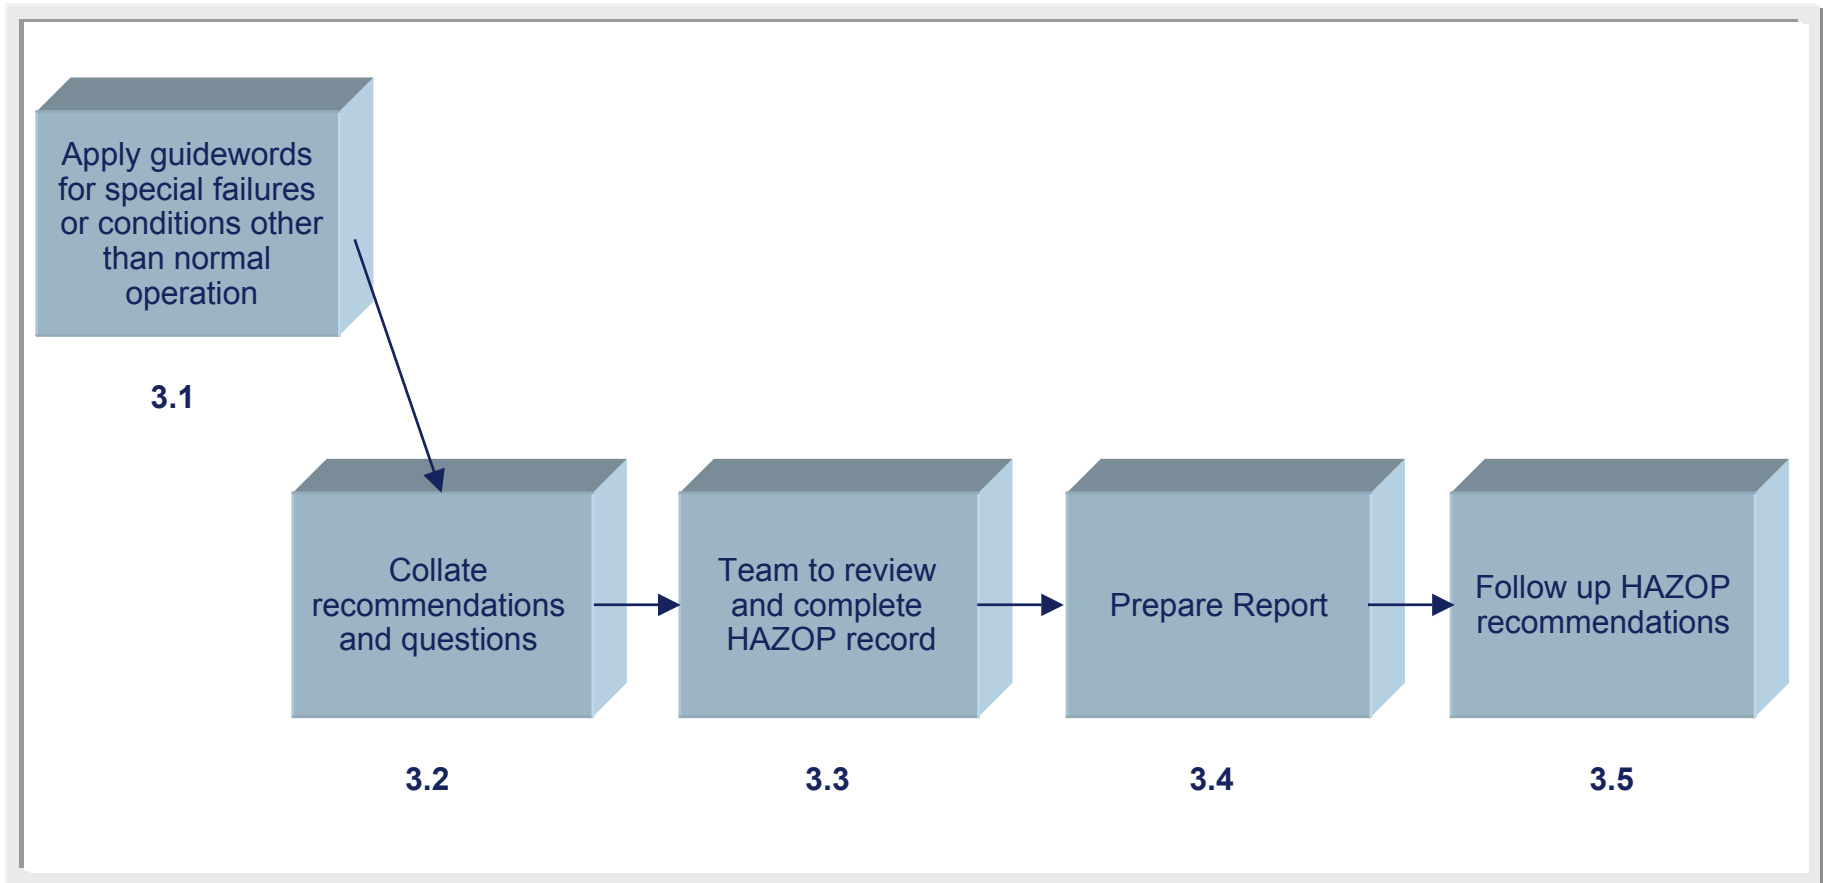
Apply guidewords for special failures or conditions other than normal operation

3.1

Collate recommendations and questions

Team to review and complete HAZOP record

Prepare Report

Follow up HAZOP recommendations

3.2

3.3

3.4

3.5